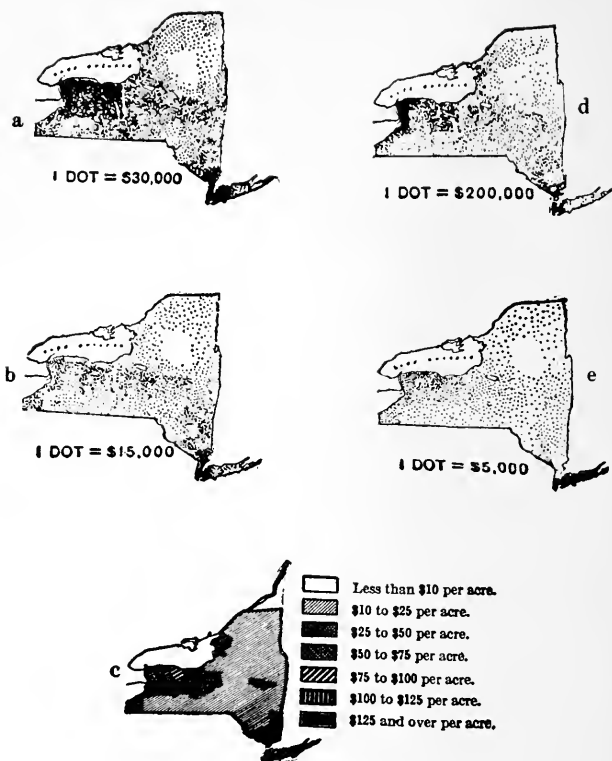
a

1 DOT = $30,000

d

1 DOT = $200,000

b

1 DOT = $15,000

e

1 DOT = $5,000

c

Less than $10 per acre.
$10 to $25 per acre.
$25 to $50 per acre.
$50 to $75 per acre.
$75 to $100 per acre.
$100 to $125 per acre.
$125 and over per acre.